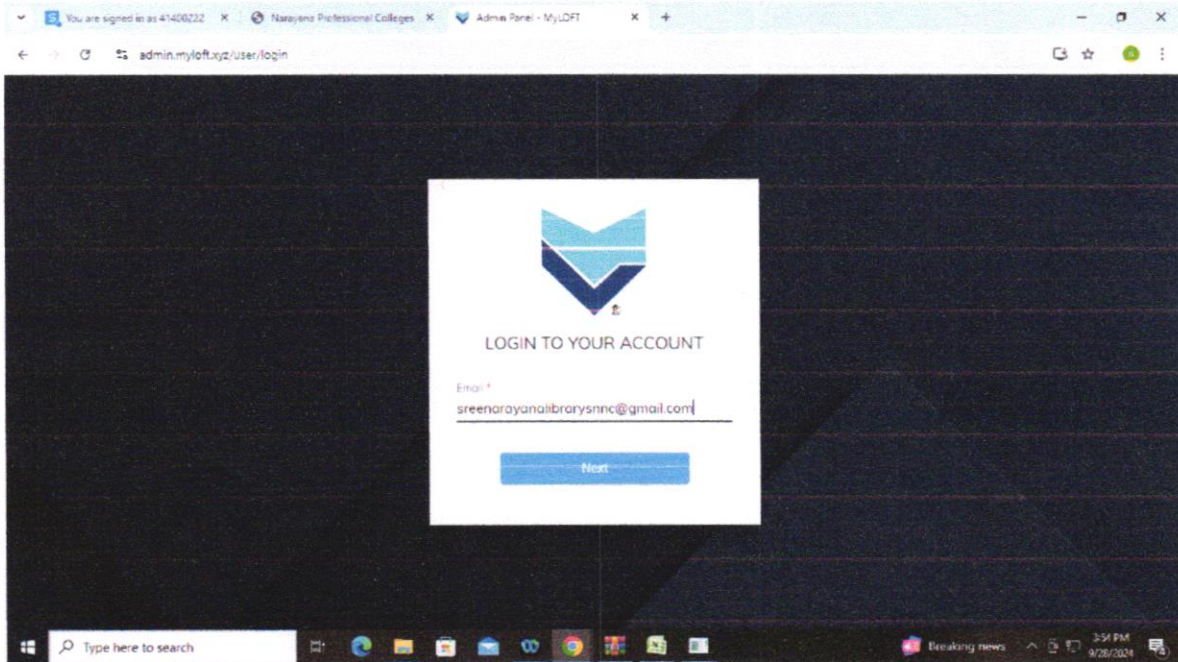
You are signed in as 41408222 ×
Narayana Professional Colleges ×
Admin Panel - MyLOFT ×
+

admin.myloft.xyz/user/login

LOGIN TO YOUR ACCOUNT

Email *
sreenarayanalibrarysnnc@gmail.com

Next

Type here to search

Breaking news

3:54 PM
9/28/2024